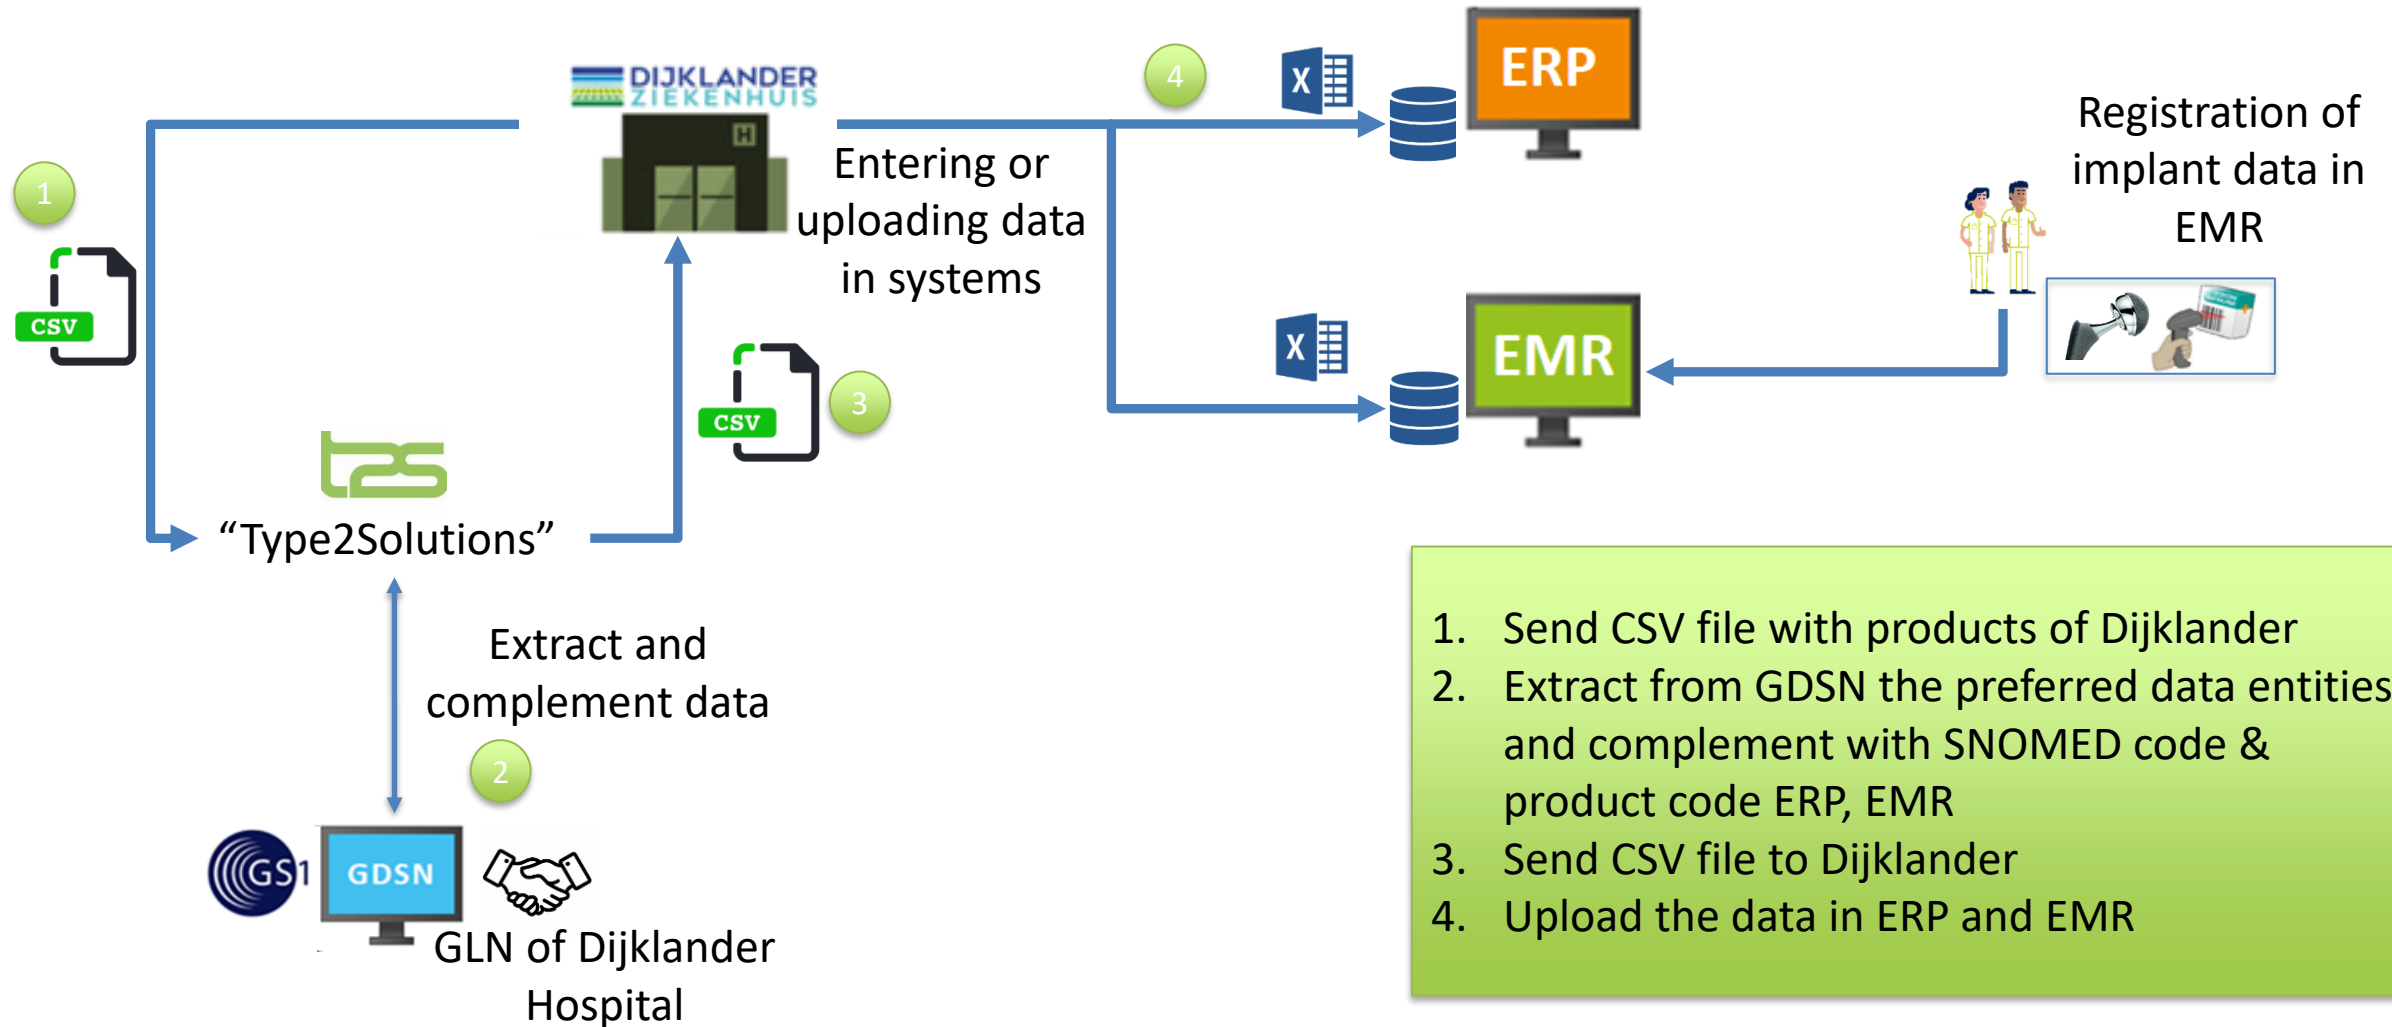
DIJKLANDER ZIEKENHUIS

4

ERP

Registration of implant data in EMR

1

CSV

Entering or uploading data in systems

X

EMR

X

CSV

3

t2s

“Type2Solutions”

Extract and complement data

2

GS1

GDSN

GLN of Dijklander Hospital

1. Send CSV file with products of Dijklander
2. Extract from GDSN the preferred data entities and complement with SNOMED code & product code ERP, EMR
3. Send CSV file to Dijklander
4. Upload the data in ERP and EMR